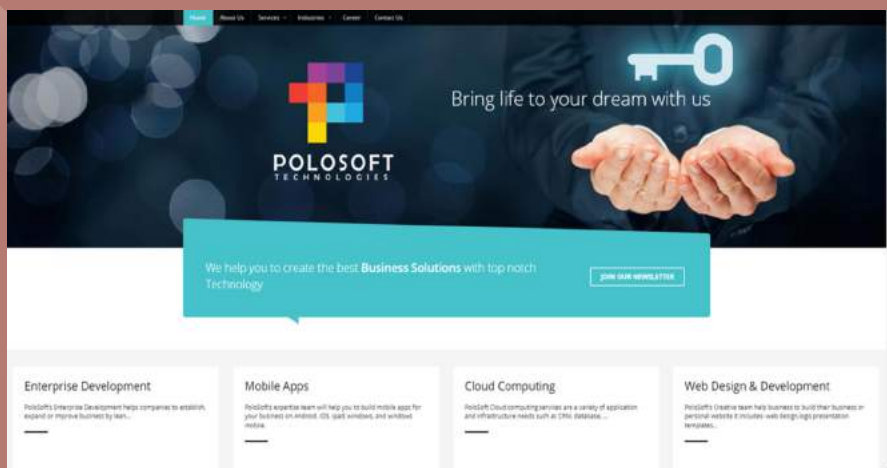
Home About Us Services Industries Career Contact Us

POLOSOFT
TECHNOLOGIES

Bring life to your dream with us

We help you to create the best Business Solutions with top notch Technology

JOIN OUR NEWSLETTER

Enterprise Development
PoloSoft's Enterprise Development helps companies to establish, expand or improve business by lean...

Mobile Apps
PoloSoft's expertise team will help you to build mobile apps for your business on Android, iOS, ipad, windows, and windows mobile.

Cloud Computing
PoloSoft Cloud computing services are a variety of application and infrastructure needs such as CRM, database, ...

Web Design & Development
PoloSoft's Creative team help business to build their business or personal website it includes- web design, logo, presentation templates...